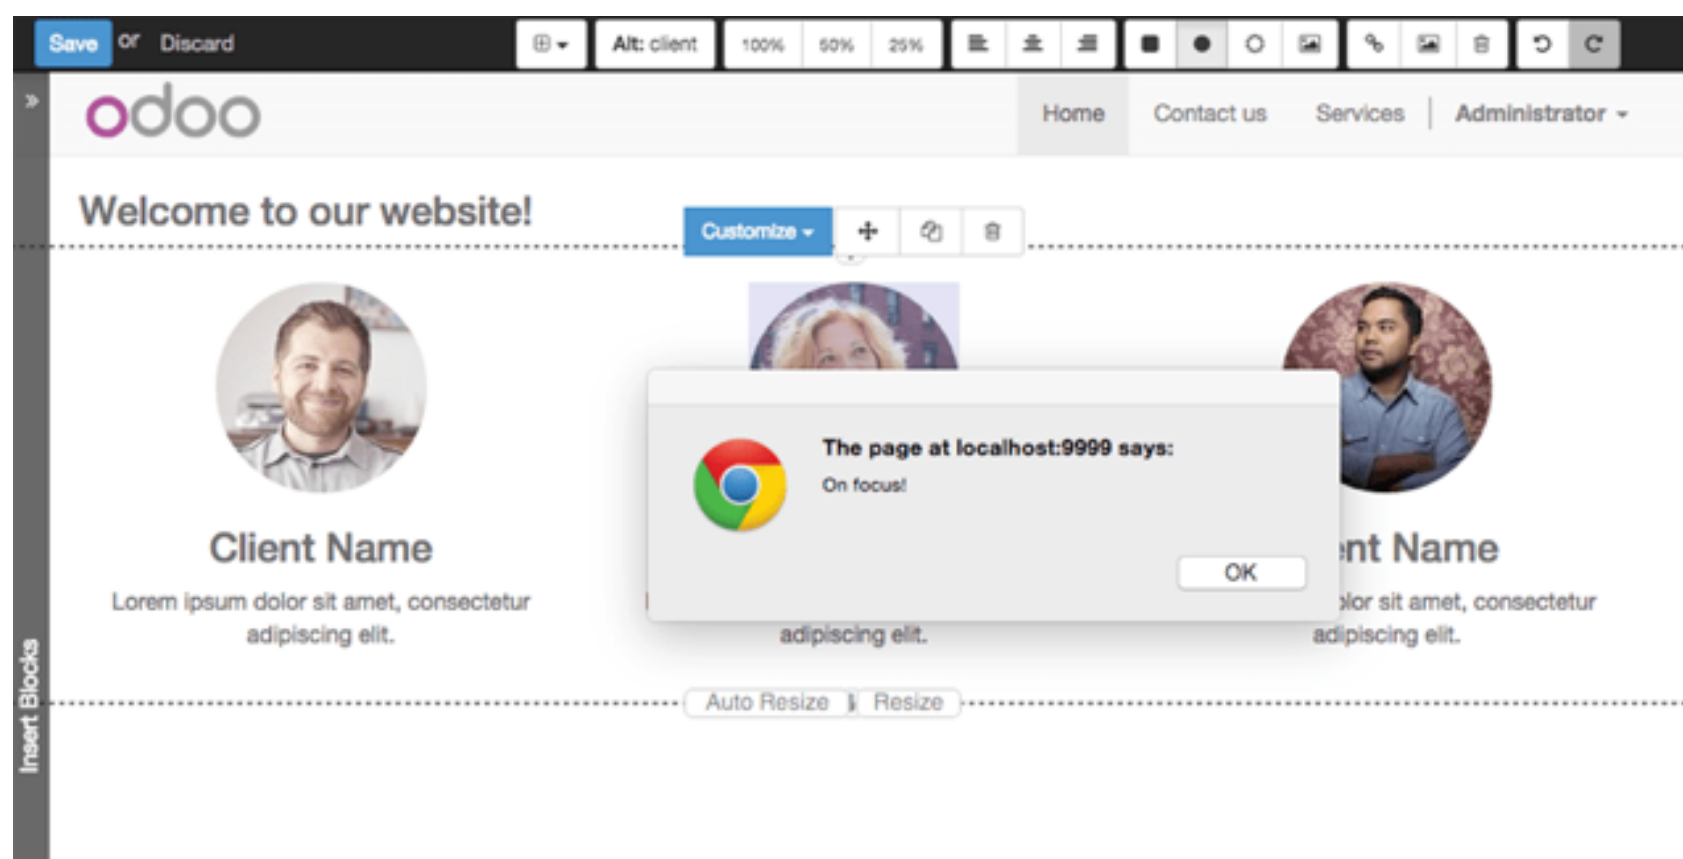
Save or Discard

Alt: client

100% 50% 25%

odoo

Home Contact us Services Administrator

Welcome to our website!

Customize

Client Name

Lorem ipsum dolor sit amet, consectetur adipiscing elit.

The page at localhost:9999 says:

On focus!

OK

adipiscing elit.

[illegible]nt Name

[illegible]lor sit amet, consectetur adipiscing elit.

Auto Resize Resize

Insert Blocks